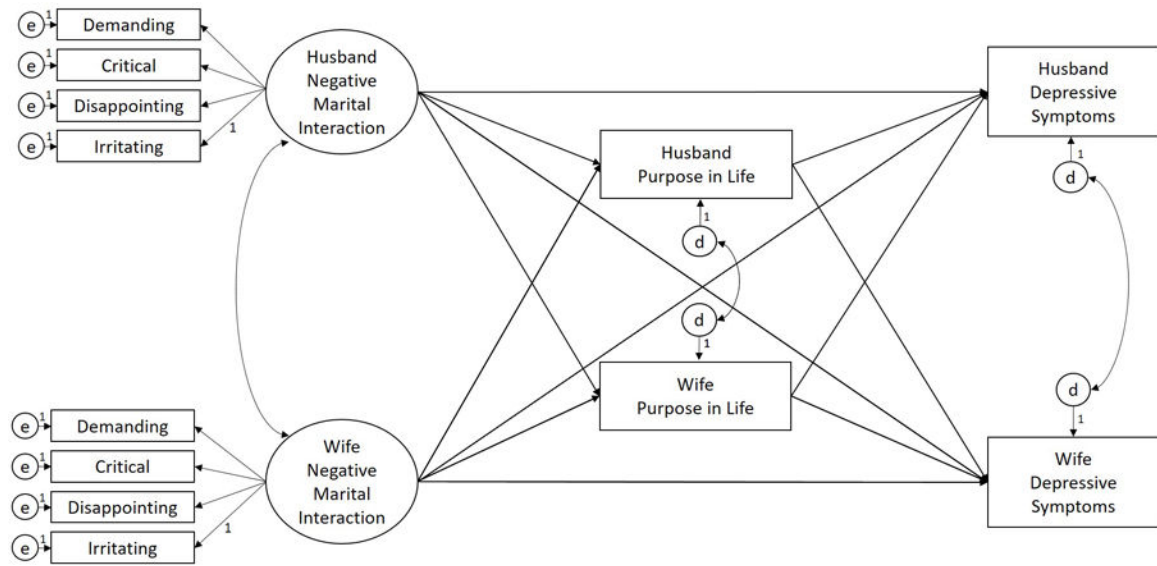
e 1 Demanding
e 1 Critical
e 1 Disappointing
e 1 Irritating
1
Husband Negative Marital Interaction

Husband Purpose in Life
1
d
d
1
Wife Purpose in Life

Husband Depressive Symptoms
1
d
d
1
Wife Depressive Symptoms

e 1 Demanding
e 1 Critical
e 1 Disappointing
e 1 Irritating
1
Wife Negative Marital Interaction